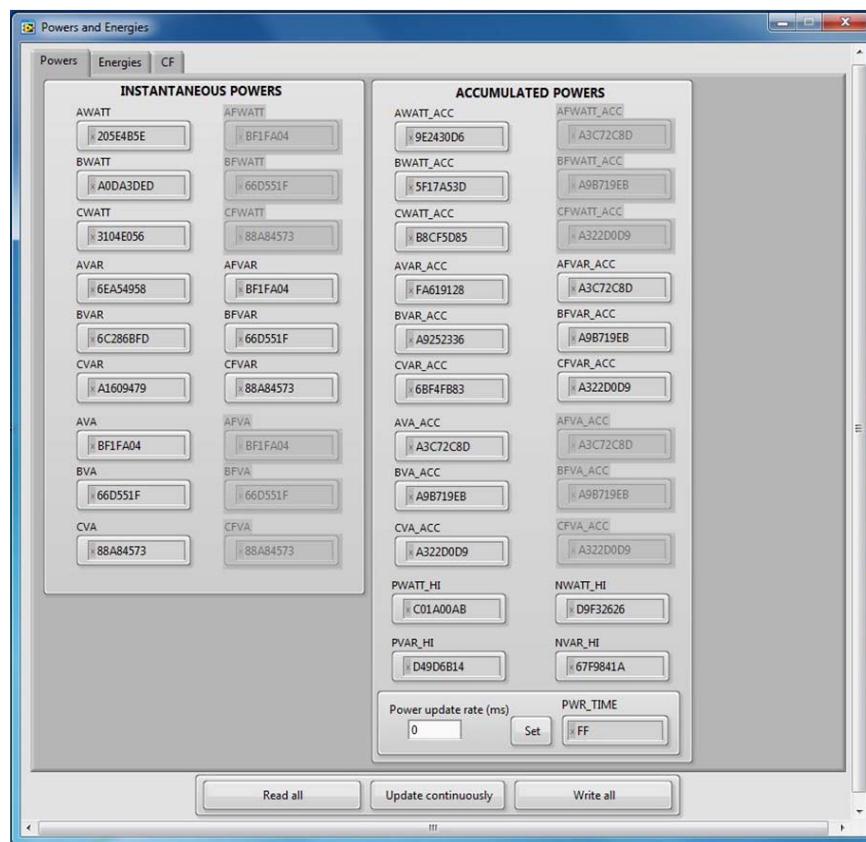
Powers and Energies

Powers | Energies | CF

INSTANTANEOUS POWERS

| | |
|---|---|
| AWATT | AFWATT |
| x 205E4B5E | x BF1FA04 |
| BWATT | BFWATT |
| x A0DA3DED | x 66D551F |
| CWATT | CFWATT |
| x 3104E056 | x 88A84573 |
| AVAR | AFVAR |
| x 6EA54958 | x BF1FA04 |
| BVAR | BFVAR |
| x 6C286BFD | x 66D551F |
| CVAR | CFVAR |
| x A1609479 | x 88A84573 |
| AVA | AFVA |
| x BF1FA04 | x BF1FA04 |
| BVA | BFVA |
| x 66D551F | x 66D551F |
| CVA | CFVA |
| x 88A84573 | x 88A84573 |

ACCUMULATED POWERS

| | |
|---|---|
| AWATT_ACC | AFWATT_ACC |
| x 9E2430D6 | x A3C72C8D |
| BWATT_ACC | BFWATT_ACC |
| x 5F17A53D | x A9B719EB |
| CWATT_ACC | CFWATT_ACC |
| x B8CF5D85 | x A322D0D9 |
| AVAR_ACC | AFVAR_ACC |
| x FA619128 | x A3C72C8D |
| BVAR_ACC | BFVAR_ACC |
| x A9252336 | x A9B719EB |
| CVAR_ACC | CFVAR_ACC |
| x 6BF4FB83 | x A322D0D9 |
| AVA_ACC | AFVA_ACC |
| x A3C72C8D | x A3C72C8D |
| BVA_ACC | BFVA_ACC |
| x A9B719EB | x A9B719EB |
| CVA_ACC | CFVA_ACC |
| x A322D0D9 | x A322D0D9 |
| PWATT_HI | NWATT_HI |
| x C01A00AB | x D9F32626 |
| PVAR_HI | NVAR_HI |
| x D49D6B14 | x 67F9841A |

Power update rate (ms)
0
Set
PWR_TIME
x FF

Read all | Update continuously | Write all